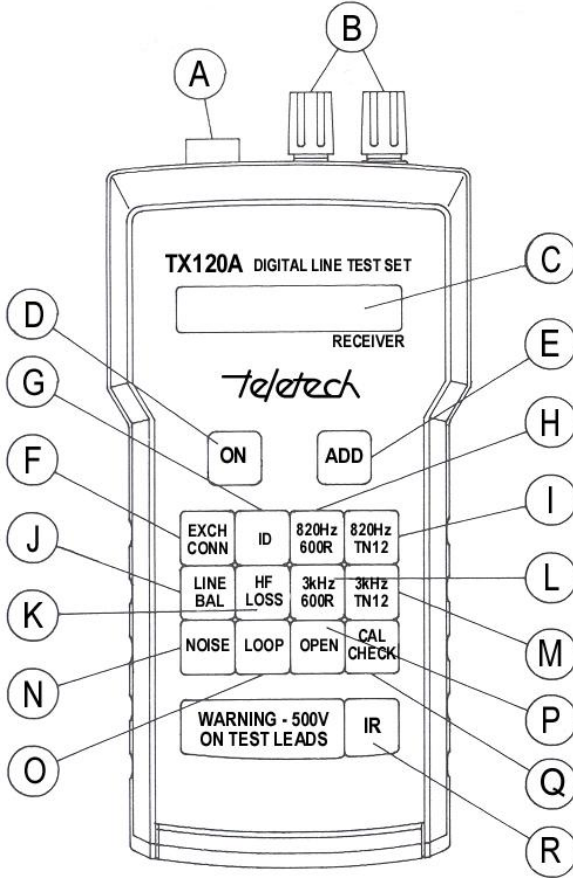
A

B

TX120A DIGITAL LINE TEST SET

C

RECEIVER

D

E

teletech

G

ON

ADD

H

F

EXCH CONN

ID

820Hz 600R

820Hz TN12

I

J

LINE BAL

HF LOSS

3kHz 600R

3kHz TN12

L

K

M

NOISE

LOOP

OPEN

CAL CHECK

N

P

WARNING - 500V ON TEST LEADS

IR

O

Q

R